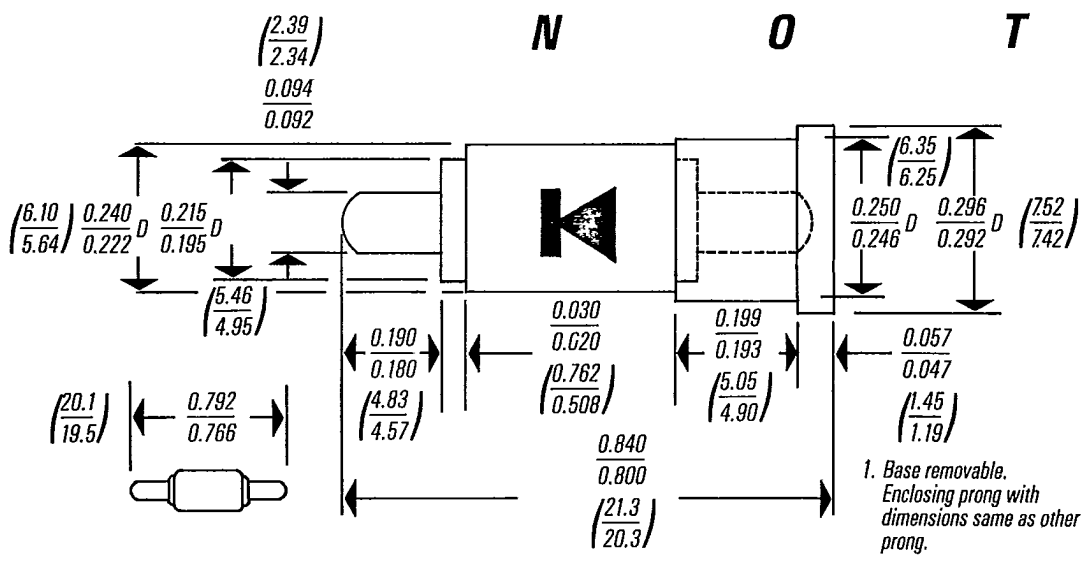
$\left(\frac{2.39}{2.34}\right)$
$\frac{0.094}{0.092}$

N O T

$\left(\frac{6.10}{5.64}\right)$ $\frac{0.240}{0.222}D$ $\frac{0.215}{0.195}D$

$\left(\frac{5.46}{4.95}\right)$

$\left(\frac{6.35}{6.25}\right)$
$\frac{0.250}{0.246}D$ $\frac{0.296}{0.292}D$ $\left(\frac{7.52}{7.42}\right)$

$\frac{0.190}{0.180}$
$\left(\frac{4.83}{4.57}\right)$

$\frac{0.030}{0.620}$
$\left(\frac{0.762}{0.508}\right)$

$\frac{0.199}{0.193}$
$\left(\frac{5.05}{4.90}\right)$

$\frac{0.057}{0.047}$
$\left(\frac{1.45}{1.19}\right)$

$\left(\frac{20.1}{19.5}\right)$ $\frac{0.792}{0.766}$

$\frac{0.840}{0.800}$
$\left(\frac{21.3}{20.3}\right)$

1. Base removable. Enclosing prong with dimensions same as other prong.